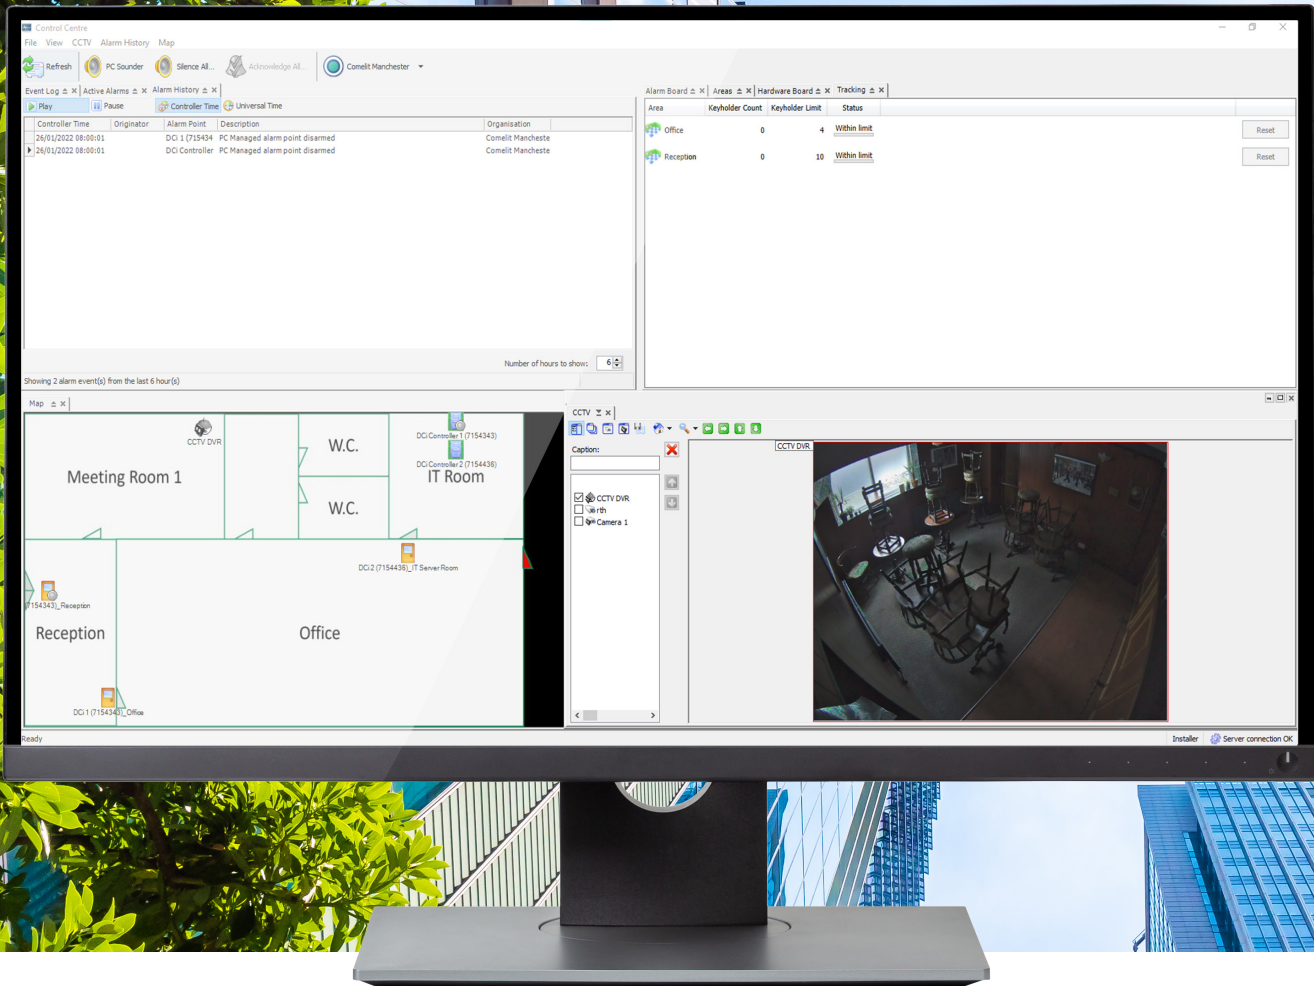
Control Centre

File View CCTV Alarm History Map

Refresh PC Sounder Silence All... Acknowledge All... Comelit Manchester

Event Log Active Alarms Alarm History

Play Pause Controller Time Universal Time

| Controller Time | Originator | Alarm Point | Description | Organisation |
|---|---|---|---|---|
| 26/01/2022 08:00:01 | | DCi 1 (715434 | PC Managed alarm point disarmed | Comelit Mancheste |
| 26/01/2022 08:00:01 | | DCi Controller | PC Managed alarm point disarmed | Comelit Mancheste |

Number of hours to show: 6

Showing 2 alarm event(s) from the last 6 hour(s)

Alarm Board Areas Hardware Board Tracking

| Area | Keyholder Count | Keyholder Limit | Status | |
|---|---|---|---|---|
| Office | 0 | 4 | Within limit | Reset |
| Reception | 0 | 10 | Within limit | Reset |

Map

CCTV DVR

Meeting Room 1

W.C.

W.C.

DCi Controller 1 (7154343)

DCi Controller 2 (7154436)

IT Room

DCi 2 (7154436)_IT Server Room

(7154343)_Reception

Reception

Office

DCi 1 (7154343)_Office

CCTV

Caption:

CCTV DVR
rth
Camera 1

CCTV DVR

Ready

Installer Server connection OK